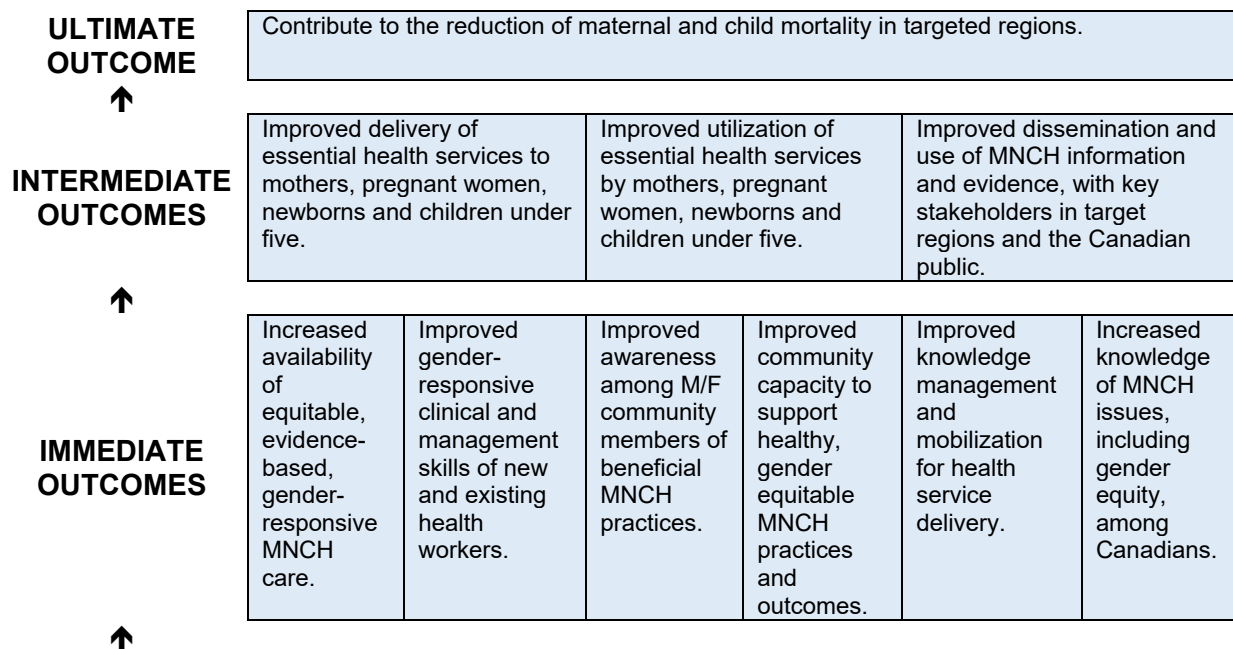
ULTIMATE OUTCOME

Contribute to the reduction of maternal and child mortality in targeted regions.

INTERMEDIATE OUTCOMES

| Improved delivery of essential health services to mothers, pregnant women, newborns and children under five. | Improved utilization of essential health services by mothers, pregnant women, newborns and children under five. | Improved dissemination and use of MNCH information and evidence, with key stakeholders in target regions and the Canadian public. |
|---|---|---|

IMMEDIATE OUTCOMES

| Increased availability of equitable, evidence-based, gender-responsive MNCH care. | Improved gender-responsive clinical and management skills of new and existing health workers. | Improved awareness among M/F community members of beneficial MNCH practices. | Improved community capacity to support healthy, gender equitable MNCH practices and outcomes. | Improved knowledge management and mobilization for health service delivery. | Increased knowledge of MNCH issues, including gender equity, among Canadians. |
|---|---|---|---|---|---|